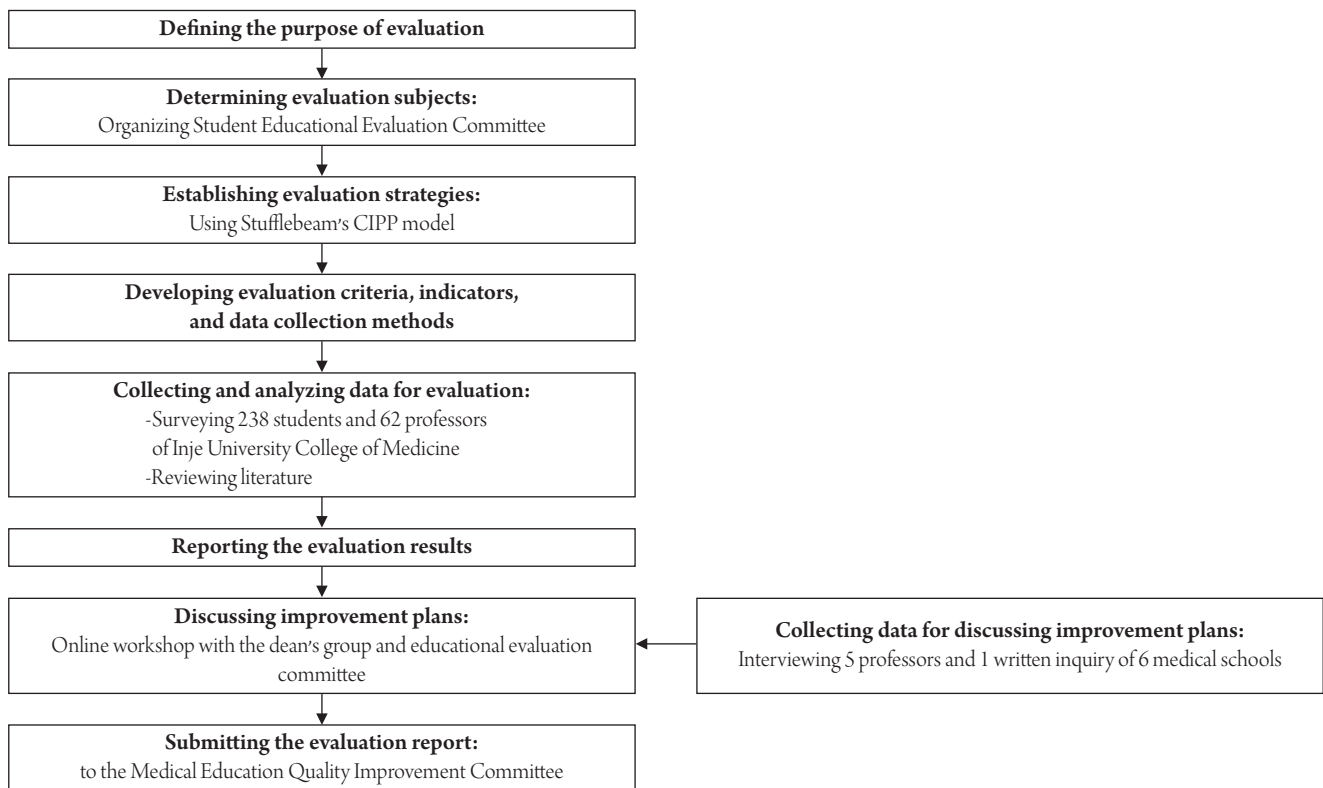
Defining the purpose of evaluation

Determining evaluation subjects:
Organizing Student Educational Evaluation Committee

Establishing evaluation strategies:
Using Stufflebeam's CIPP model

Developing evaluation criteria, indicators, and data collection methods

Collecting and analyzing data for evaluation:
-Surveying 238 students and 62 professors of Inje University College of Medicine
-Reviewing literature

Reporting the evaluation results

Discussing improvement plans:
Online workshop with the dean's group and educational evaluation committee

Collecting data for discussing improvement plans:
Interviewing 5 professors and 1 written inquiry of 6 medical schools

Submitting the evaluation report:
to the Medical Education Quality Improvement Committee